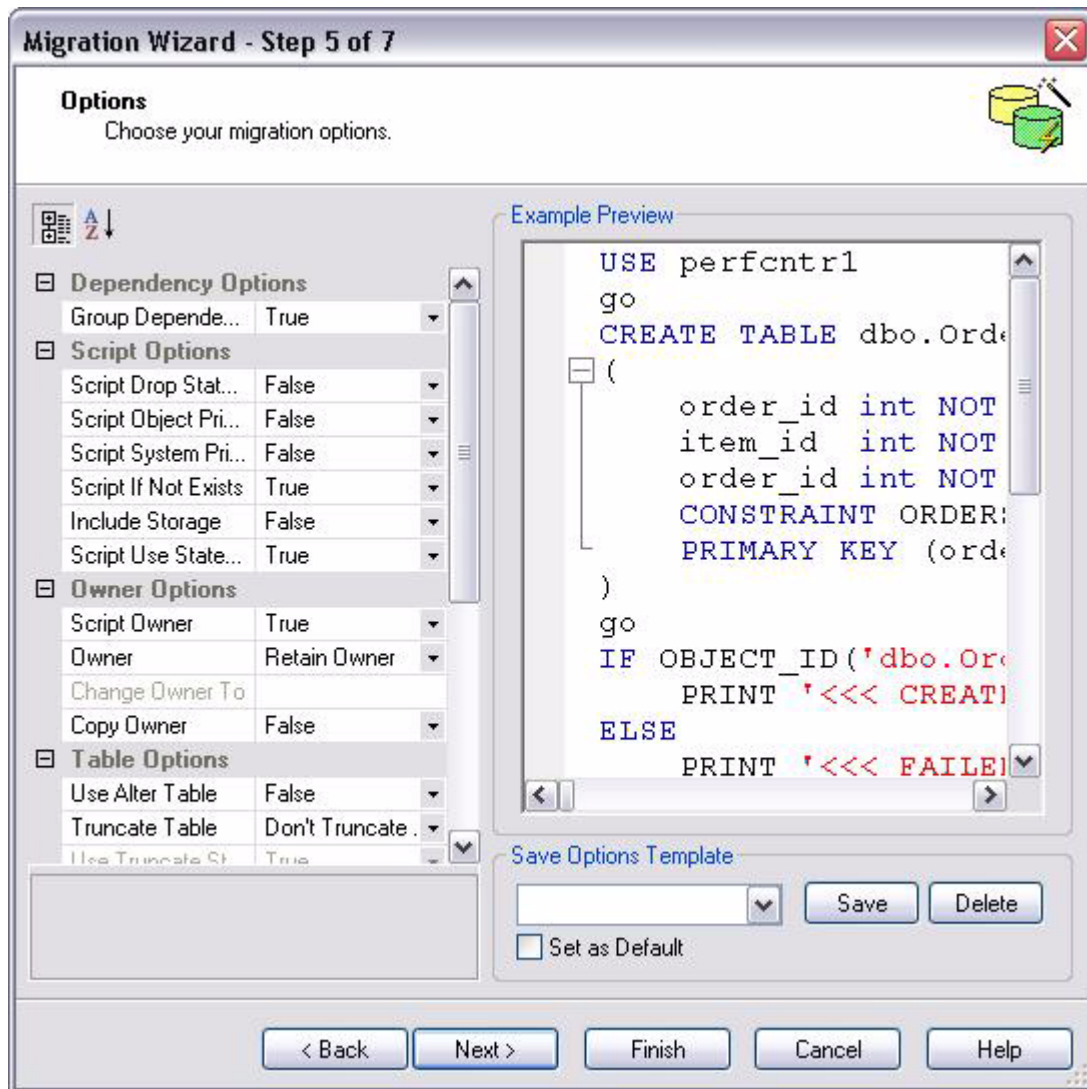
Migration Wizard - Step 5 of 7

Options
Choose your migration options.

Dependency Options

| | |
|---|---|
| Group Depende... | True |

Script Options

| | |
|---|---|
| Script Drop Stat... | False |
| Script Object Pri... | False |
| Script System Pri... | False |
| Script If Not Exists | True |
| Include Storage | False |
| Script Use State... | True |

Owner Options

| | |
|---|---|
| Script Owner | True |
| Owner | Retain Owner |
| Change Owner To | |
| Copy Owner | False |

Table Options

| | |
|---|---|
| Use Alter Table | False |
| Truncate Table | Don't Truncate . |
| Use Truncate St | True |

Example Preview

USE perfcntr1
go
CREATE TABLE dbo.Ord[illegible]
(
order_id int NOT
item_id int NOT
order_id int NOT
CONSTRAINT ORDER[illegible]
PRIMARY KEY (ord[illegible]
)
go
IF OBJECT_ID('dbo.Or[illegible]
PRINT '<<< CREAT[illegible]
ELSE
PRINT '<<< FAILE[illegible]

Save Options Template
Save
Delete
Set as Default

< Back
Next >
Finish
Cancel
Help